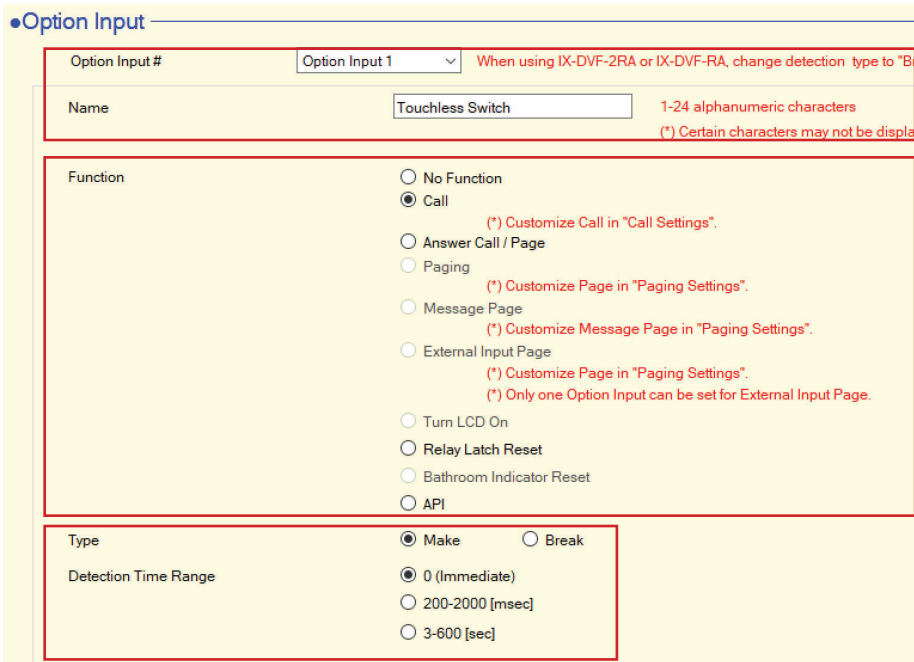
●Option Input

Option Input # | Option Input 1 | When using IX-DVF-2RA or IX-DVF-RA, change detection type to "B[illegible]

Name | Touchless Switch | 1-24 alphanumeric characters
(*) Certain characters may not be displa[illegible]

Function
No Function
Call
(*) Customize Call in "Call Settings".
Answer Call / Page
Paging
(*) Customize Page in "Paging Settings".
Message Page
(*) Customize Message Page in "Paging Settings".
External Input Page
(*) Customize Page in "Paging Settings".
(*) Only one Option Input can be set for External Input Page.
Turn LCD On
Relay Latch Reset
Bathroom Indicator Reset
API

Type | Make | Break

Detection Time Range
0 (Immediate)
200-2000 [msec]
3-600 [sec]